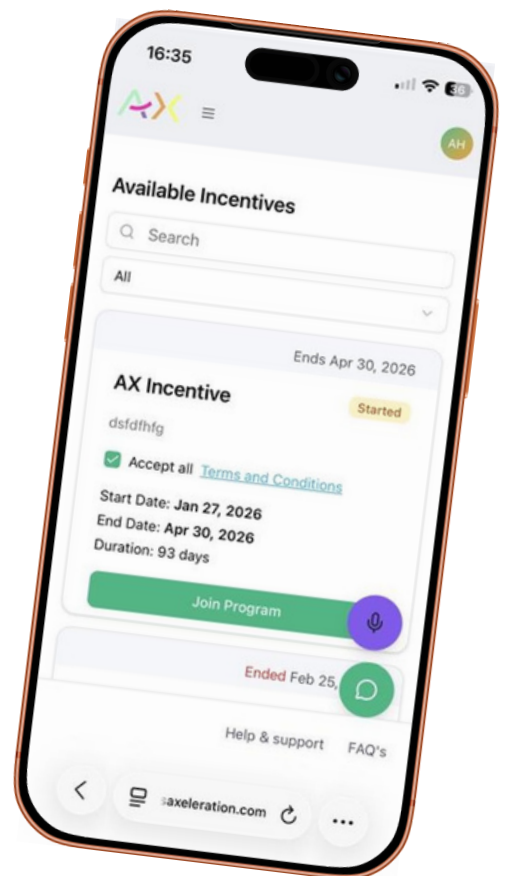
16:35

36

AX

AH

Available Incentives

Search

All

Ends Apr 30, 2026

AX Incentive

Started

dsfdfhfg

Accept all Terms and Conditions

Start Date: Jan 27, 2026
End Date: Apr 30, 2026
Duration: 93 days

Join Program

Ended Feb 25, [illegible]

Help & support FAQ's

axeleration.com